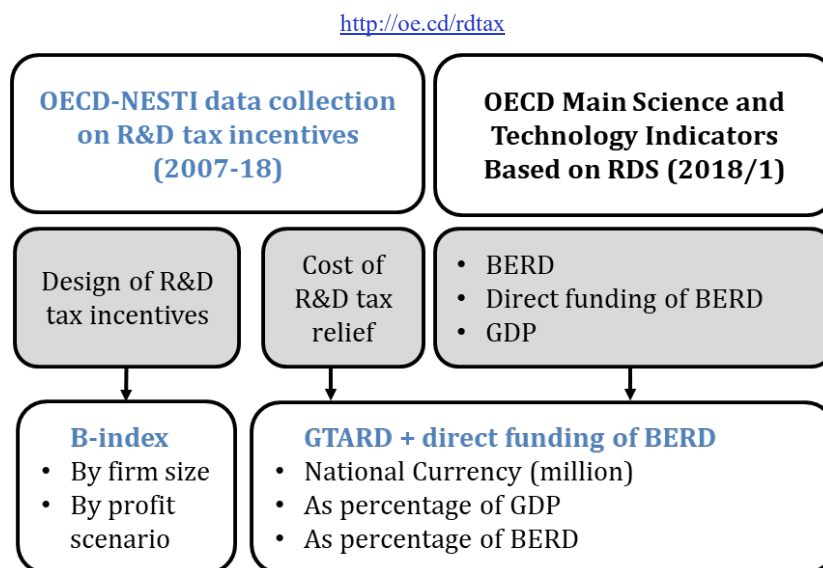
http://oe.cd/rdtax

OECD-NESTI data collection on R&D tax incentives (2007-18)

OECD Main Science and Technology Indicators Based on RDS (2018/1)

Design of R&D tax incentives

Cost of R&D tax relief

- BERD
- Direct funding of BERD
- GDP

B-index
- By firm size
- By profit scenario

GTARD + direct funding of BERD
- National Currency (million)
- As percentage of GDP
- As percentage of BERD